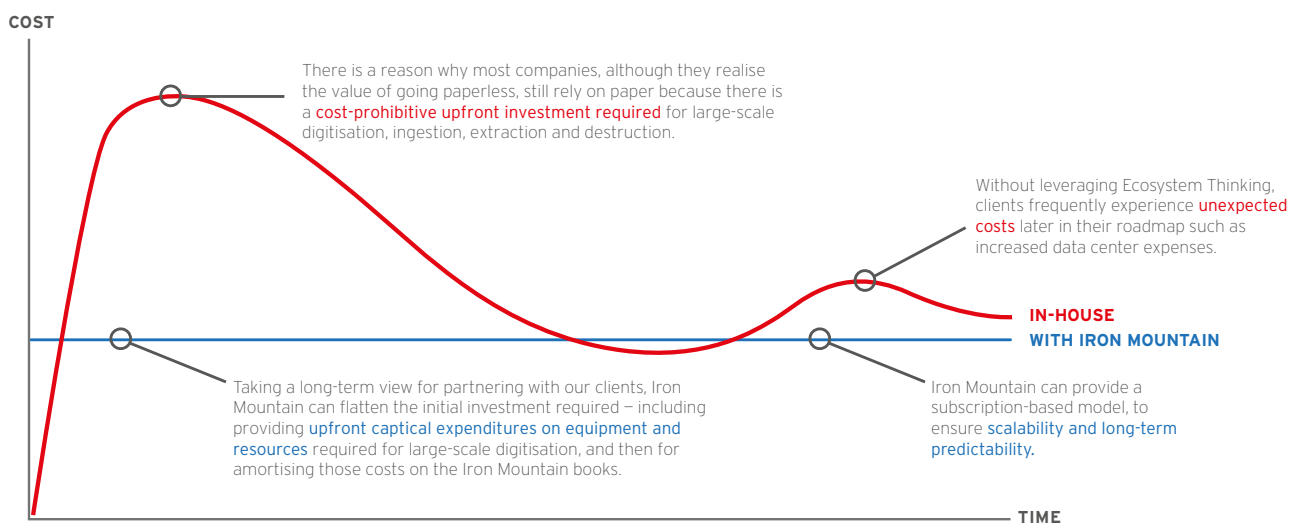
COST

There is a reason why most companies, although they realise the value of going paperless, still rely on paper because there is a cost-prohibitive upfront investment required for large-scale digitisation, ingestion, extraction and destruction.

Without leveraging Ecosystem Thinking, clients frequently experience unexpected costs later in their roadmap such as increased data center expenses.

IN-HOUSE

WITH IRON MOUNTAIN

Taking a long-term view for partnering with our clients, Iron Mountain can flatten the initial investment required — including providing upfront captical expenditures on equipment and resources required for large-scale digitisation, and then for amortising those costs on the Iron Mountain books.

Iron Mountain can provide a subscription-based model, to ensure scalability and long-term predictability.

TIME